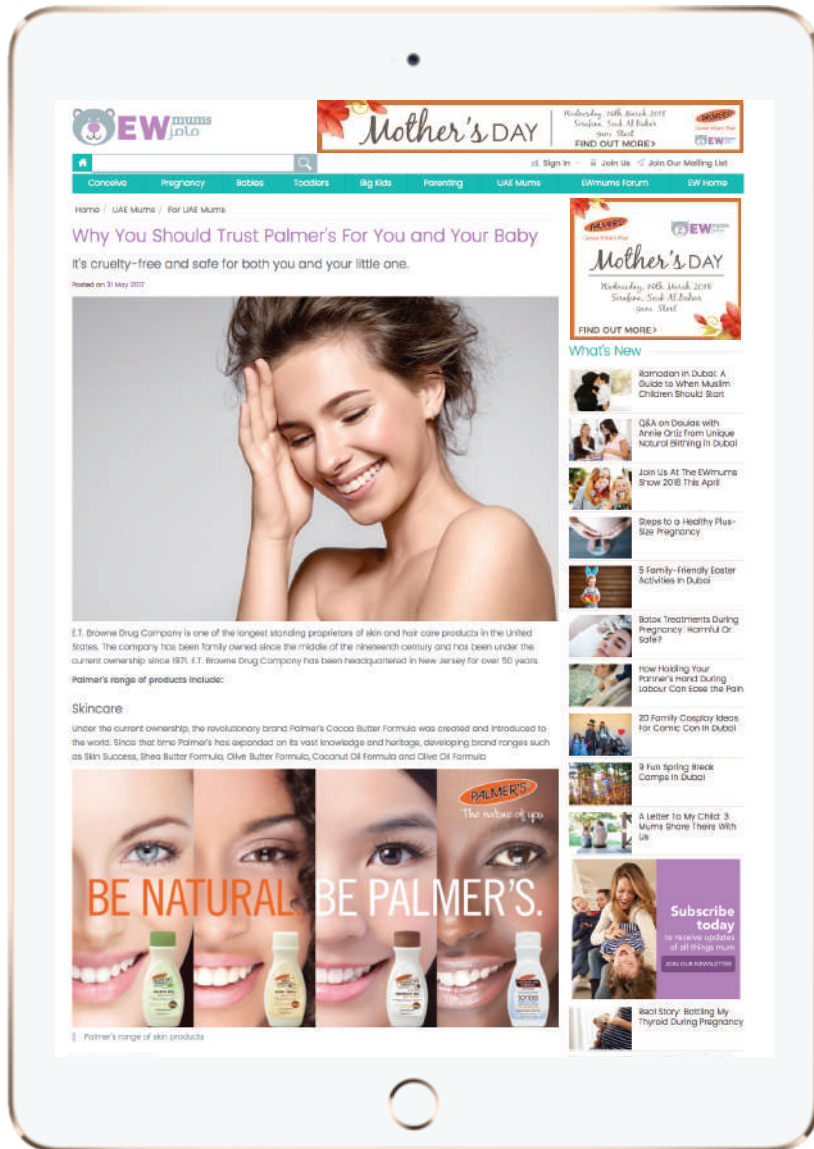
EW mums ماميز

Mother's DAY
Wednesday, 14th March 2018
Sirafune, Souk Al Bahar
9am Start
FIND OUT MORE>
PALMER'S
EW

Sign In · Join Us · Join Our Mailing List

Conceive | Pregnancy | Babies | Toddlers | Big Kids | Parenting | UAE Mums | EWmums Forum | EW Home

Home / UAE Mums / For UAE Mums

Why You Should Trust Palmer's For You and Your Baby

It's cruelty-free and safe for both you and your little one.

Posted on 31 May 2017

E.T. Browne Drug Company is one of the longest standing proprietors of skin and hair care products in the United States. The company has been family owned since the middle of the nineteenth century and has been under the current ownership since 1971. E.T. Browne Drug Company has been headquartered in New Jersey for over 50 years.

Palmer's range of products include:

Skincare

Under the current ownership, the revolutionary brand Palmer's Cocoa Butter Formula was created and introduced to the world. Since that time Palmer's has expanded on its vast knowledge and heritage, developing brand ranges such as Skin Success, Shea Butter Formula, Olive Butter Formula, Coconut Oil Formula and Olive Oil Formula

PALMER'S
The nature of you
BE NATURAL. BE PALMER'S.

Palmer's range of skin products

PALMER'S
EW
Mother's DAY
Wednesday, 14th March 2018
Sirafune, Souk Al Bahar
9am Start
FIND OUT MORE>

What's New

Ramadan in Dubai: A Guide to When Muslim Children Should Start

Q&A on Doulas with Annie Ortiz from Unique Natural Birthing in Dubai

Join Us At The EWmums Show 2018 This April

Steps to a Healthy Plus-Size Pregnancy

5 Family-Friendly Easter Activities in Dubai

Botox Treatments During Pregnancy: Harmful Or Safe?

How Holding Your Partner's Hand During Labour Can Ease the Pain

20 Family Cosplay Ideas For Comic Con in Dubai

9 Fun Spring Break Camps in Dubai

A Letter To My Child: 3 Mums Share Theirs With Us

Subscribe today
to receive updates of all things mum
JOIN OUR NEWSLETTER

Real Story: Battling My Thyroid During Pregnancy